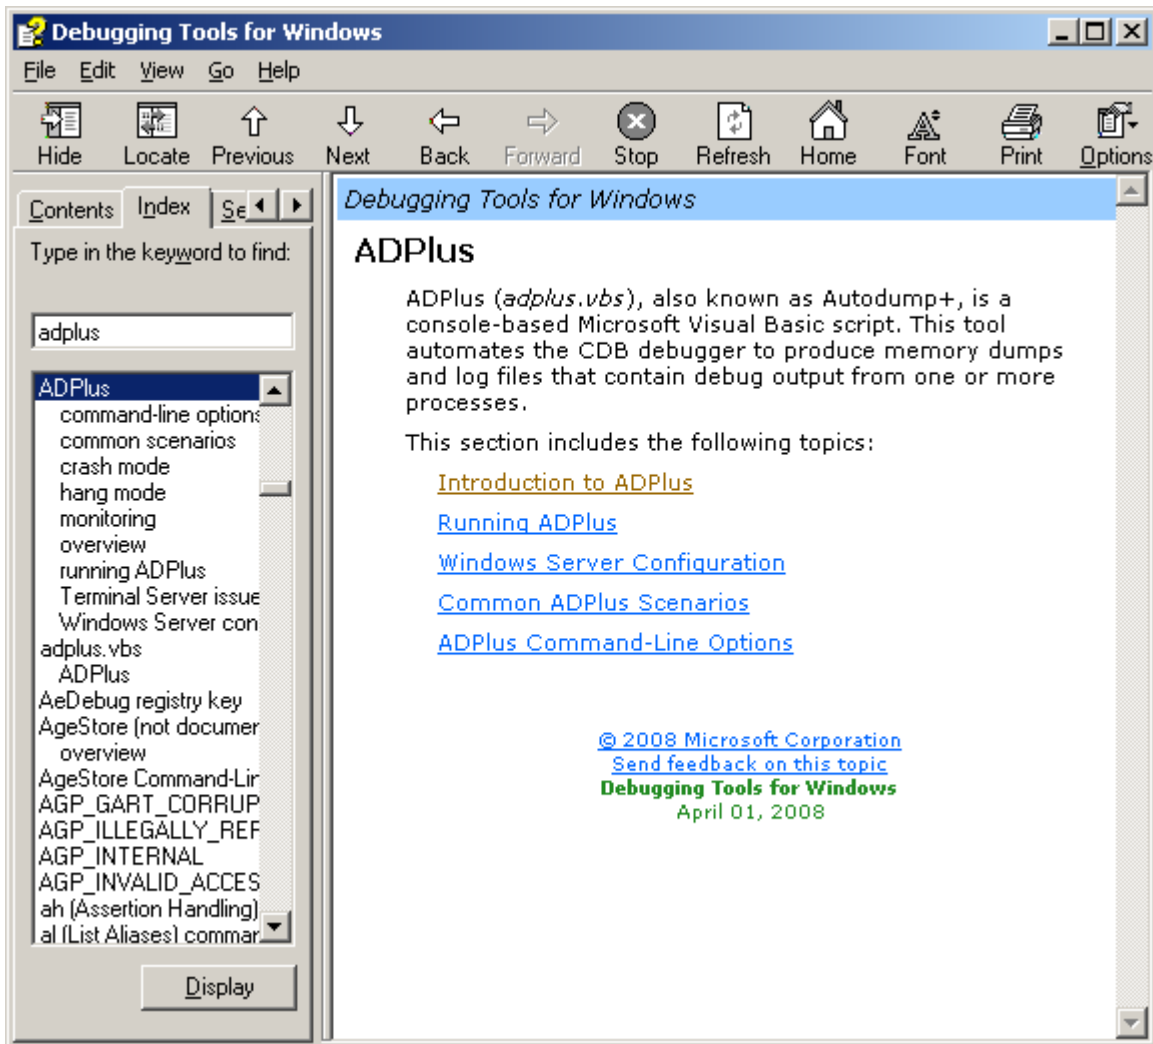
Debugging Tools for Windows

File Edit View Go Help

Hide Locate Previous Next Back Forward Stop Refresh Home Font Print Options

Contents Index Se

Type in the keyword to find:

adplus

ADPlus
command-line options
common scenarios
crash mode
hang mode
monitoring
overview
running ADPlus
Terminal Server issue
Windows Server con
adplus.vbs
ADPlus
AeDebug registry key
AgeStore (not documen
overview
AgeStore Command-Lir
AGP_GART_CORRUP
AGP_ILLEGALLY_REF
AGP_INTERNAL
AGP_INVALID_ACCES
ah (Assertion Handling)
al (List Aliases) commar

Display

Debugging Tools for Windows

ADPlus

ADPlus (*adplus.vbs*), also known as Autodump+, is a console-based Microsoft Visual Basic script. This tool automates the CDB debugger to produce memory dumps and log files that contain debug output from one or more processes.

This section includes the following topics:

Introduction to ADPlus

Running ADPlus

Windows Server Configuration

Common ADPlus Scenarios

ADPlus Command-Line Options

© 2008 Microsoft Corporation
Send feedback on this topic
Debugging Tools for Windows
April 01, 2008